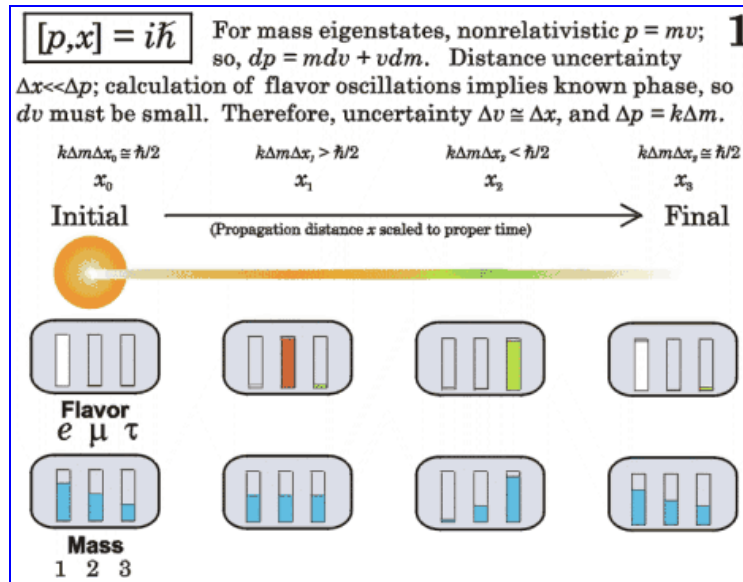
$[p,x] = i\hbar$ For mass eigenstates, nonrelativistic $p = mv$; so, $dp = mdv + vdm$. Distance uncertainty $\Delta x \ll \Delta p$; calculation of flavor oscillations implies known phase, so $dv$ must be small. Therefore, uncertainty $\Delta v \cong \Delta x$, and $\Delta p = k\Delta m$.

1

$k\Delta m\Delta x_0 \cong \hbar/2$

$x_0$

$k\Delta m\Delta x_1 > \hbar/2$

$x_1$

$k\Delta m\Delta x_2 < \hbar/2$

$x_2$

$k\Delta m\Delta x_3 \cong \hbar/2$

$x_3$

Initial

(Propagation distance $x$ scaled to proper time)

Final

Flavor

$e$ $\mu$ $\tau$

Mass

1 2 3